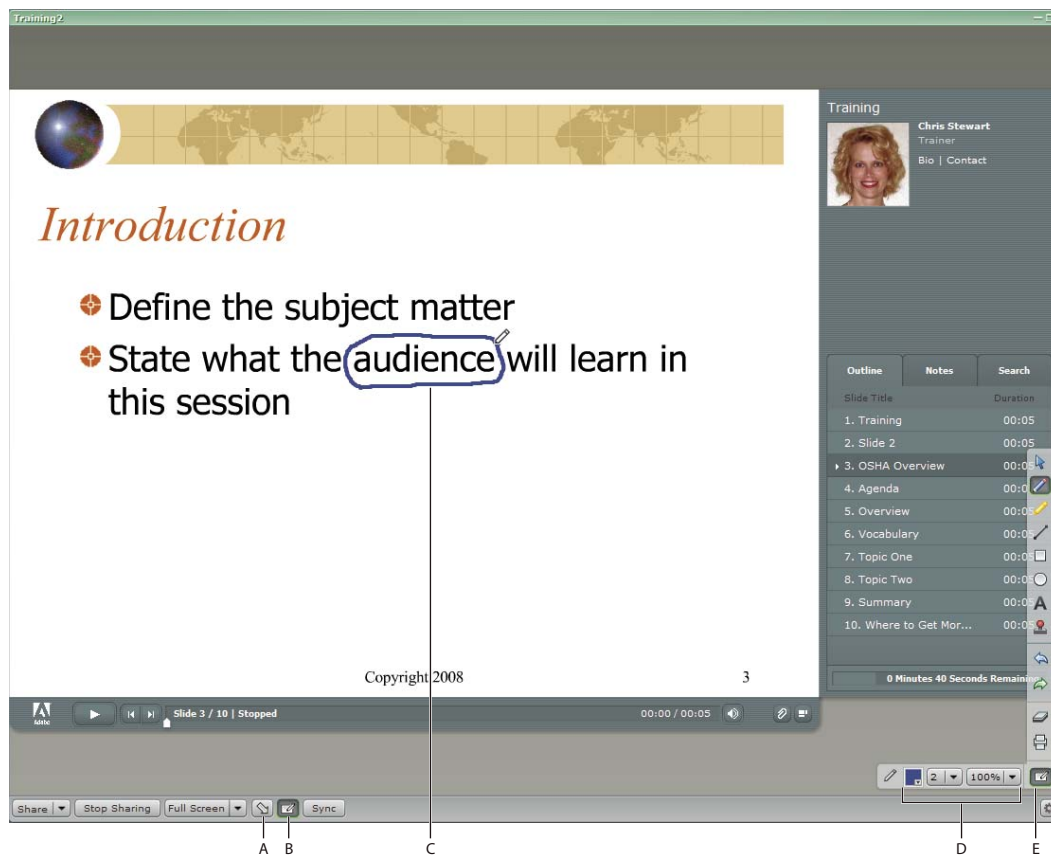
Training2

Introduction

Define the subject matter

State what the audience will learn in this session

Copyright 2008

3

Training

Chris Stewart
Trainer
Bio | Contact

Outline | Notes | Search

| Slide Title | Duration |
|---|---|
| 1. Training | 00:05 |
| 2. Slide 2 | 00:05 |
| 3. OSHA Overview | 00:05 |
| 4. Agenda | 00:0 |
| 5. Overview | 00:05 |
| 6. Vocabulary | 00:05 |
| 7. Topic One | 00:05 |
| 8. Topic Two | 00:05 |
| 9. Summary | 00:05 |
| 10. Where to Get Mor... | 00:05 |

0 Minutes 40 Seconds Remainin

Adobe

Slide 3 / 10 | Stopped

00:00 / 00:05

2

100%

Share | Stop Sharing | Full Screen | Sync

A B C D E